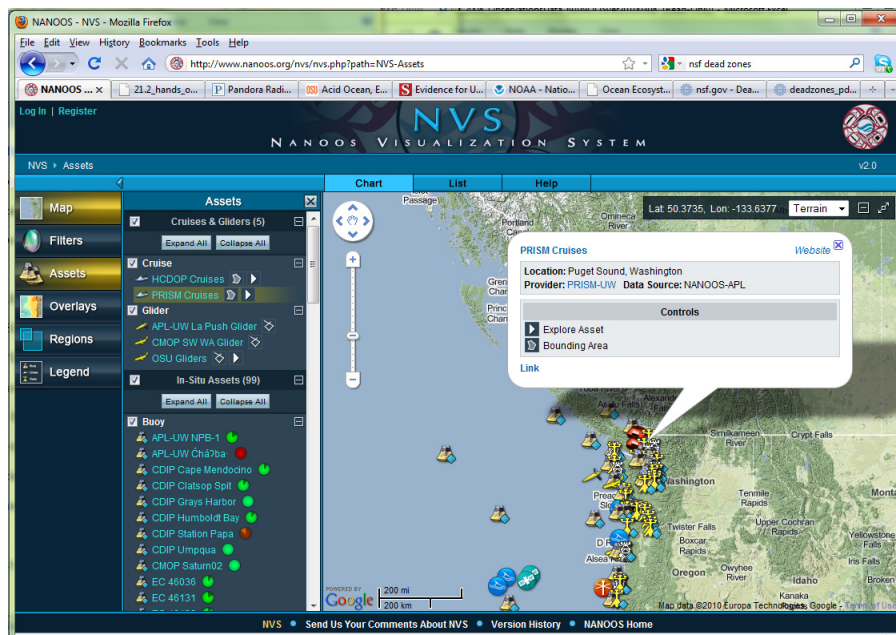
NANOOS - NVS - Mozilla Firefox

File Edit View History Bookmarks Tools Help

http://www.nanoos.org/nvs/nvs.php?path=NVS-Assets

nsf dead zones

NANOOS ... | 21.2_hands_o... | Pandora Radi... | Acid Ocean, E... | Evidence for U... | NOAA - Natio... | Ocean Ecosyst... | nsf.gov - Dea... | deadzones_pd...

Log In | Register

NVS
NANOOS VISUALIZATION SYSTEM

NVS ▸ Assets

v2.0

Chart | List | Help

Map
Filters
Assets
Overlays
Regions
Legend

Assets

Cruises & Gliders (5)
Expand All | Collapse All
Cruise
HCDOP Cruises
PRISM Cruises
Glider
APL-UW La Push Glider
CMOP SW WA Glider
OSU Gliders
In-Situ Assets (99)
Expand All | Collapse All
Buoy
APL-UW NPB-1
APL-UW Cháʔba·
CDIP Cape Mendocino
CDIP Clatsop Spit
CDIP Grays Harbor
CDIP Humboldt Bay
CDIP Station Papa
CDIP Umpqua
CMOP Saturn02
EC 46036
EC 46131

Lat: 50.3735, Lon: -133.6377 | Terrain

PRISM Cruises
Website
Location: Puget Sound, Washington
Provider: PRISM-UW Data Source: NANOOS-APL
Controls
Explore Asset
Bounding Area
Link

Similkameen River | Crypt Falls | Washington | Tenmile Rapids | Twister Falls | Boxcar Rapids | Upper Cochran Rapids | Yellowstone River | Oregon | Owyhee River | Idaho | Kanaka Rapids | Monta | Grenv | Preac | Alsea | D R

POWERED BY Google | 200 mi | 200 km

Map data ©2010 Europa Technologies, Google - Terms of Use

NVS • Send Us Your Comments About NVS • Version History • NANOOS Home